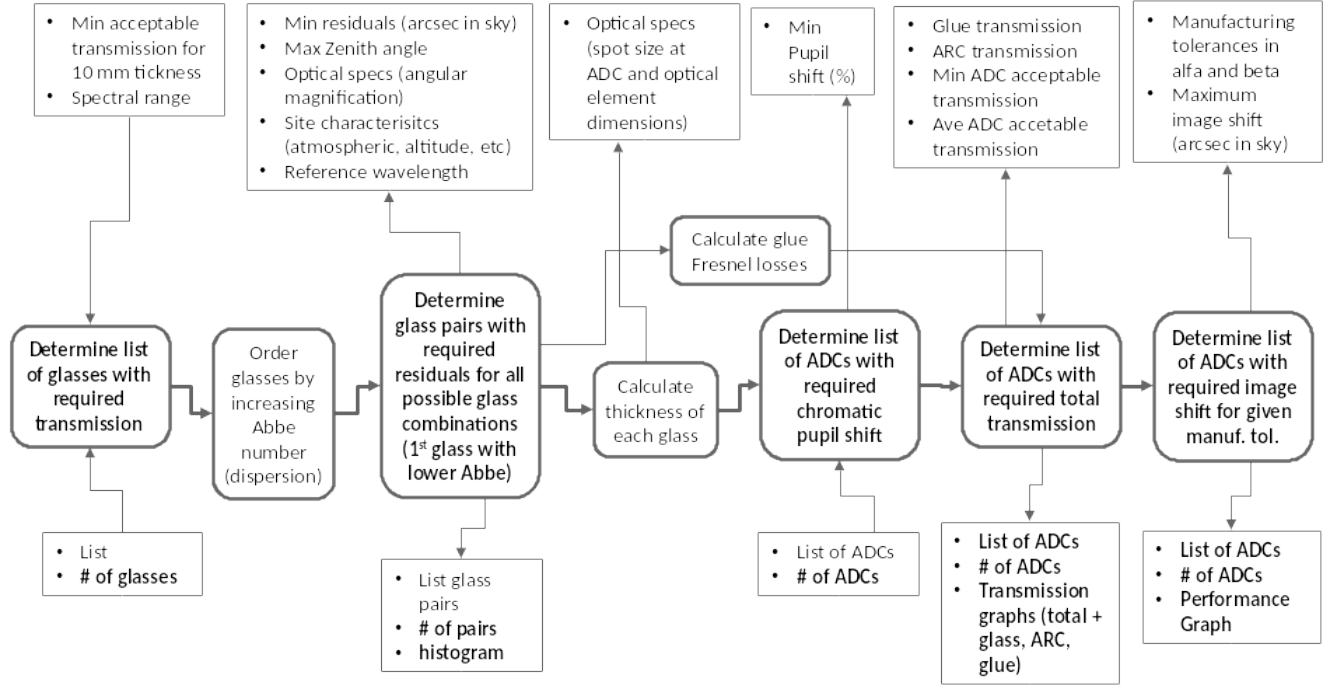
• Min acceptable transmission for 10 mm tickness
• Spectral range

• Min residuals (arcsec in sky)
• Max Zenith angle
• Optical specs (angular magnification)
• Site characterisitcs (atmospheric, altitude, etc)
• Reference wavelength

• Optical specs (spot size at ADC and optical element dimensions)

• Min Pupil shift (%)

• Glue transmission
• ARC transmission
• Min ADC acceptable transmission
• Ave ADC accetable transmission

• Manufacturing tolerances in alfa and beta
• Maximum image shift (arcsec in sky)

Calculate glue Fresnel losses

Determine list of glasses with required transmission

Order glasses by increasing Abbe number (dispersion)

Determine glass pairs with required residuals for all possible glass combinations (1$^{st}$ glass with lower Abbe)

Calculate thickness of each glass

Determine list of ADCs with required chromatic pupil shift

Determine list of ADCs with required total transmission

Determine list of ADCs with required image shift for given manuf. tol.

• List
• # of glasses

• List glass pairs
• # of pairs
• histogram

• List of ADCs
• # of ADCs

• List of ADCs
• # of ADCs
• Transmission graphs (total + glass, ARC, glue)

• List of ADCs
• # of ADCs
• Performance Graph